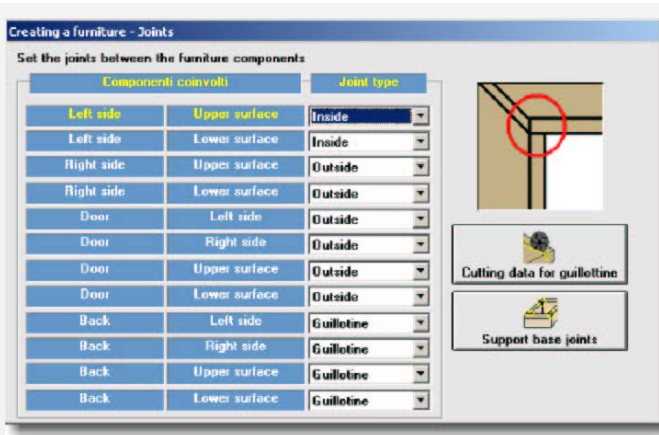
Creating a furniture - Joints

Set the joints between the furniture components

| Componenti coinvolti | | Joint type |
|---|---|---|
| Left side | Upper surface | Inside |
| Left side | Lower surface | Inside |
| Right side | Upper surface | Outside |
| Right side | Lower surface | Outside |
| Door | Left side | Outside |
| Door | Right side | Outside |
| Door | Upper surface | Outside |
| Door | Lower surface | Outside |
| Back | Left side | Guillotine |
| Back | Right side | Guillotine |
| Back | Upper surface | Guillotine |
| Back | Lower surface | Guillotine |

Cutting data for guillotine

Support base joints